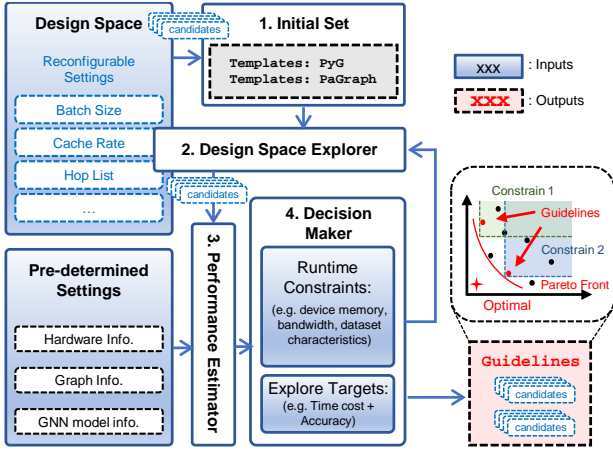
Design Space

candidates

Reconfigurable Settings

Batch Size

Cache Rate

Hop List

...

1. Initial Set

Templates: PyG
Templates: PaGraph

xxx : Inputs

xxx : Outputs

2. Design Space Explorer

candidates

3. Performance Estimator

4. Decision Maker

Runtime Constraints:

(e.g. device memory, bandwidth, dataset characteristics)

Explore Targets:

(e.g. Time cost + Accuracy)

Pre-determined Settings

Hardware Info.

Graph Info.

GNN model info.

Constrain 1

Guidelines

Constrain 2

Pareto Front

Optimal

Guidelines

candidates

candidates